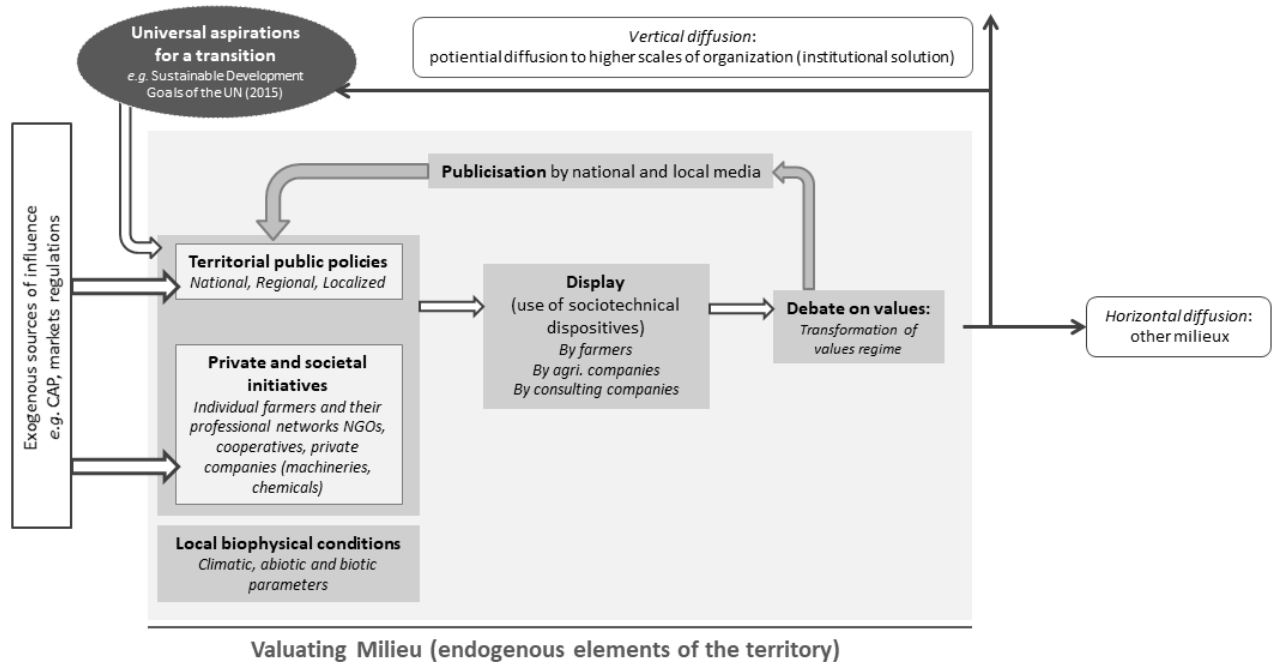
Universal aspirations for a transition
e.g. Sustainable Development Goals of the UN (2015)

Vertical diffusion:
potiential diffusion to higher scales of organization (institutional solution)

Exogenous sources of influence
e.g. CAP, markets regulations

Publicisation by national and local media

Territorial public policies
National, Regional, Localized

Private and societal initiatives
Individual farmers and their professional networks NGOs, cooperatives, private companies (machineries, chemicals)

Local biophysical conditions
Climatic, abiotic and biotic parameters

Display
(use of sociotechnical dispositives)
By farmers
By agri. companies
By consulting companies

Debate on values:
Transformation of values regime

Horizontal diffusion:
other milieux

Valuating Milieu (endogenous elements of the territory)